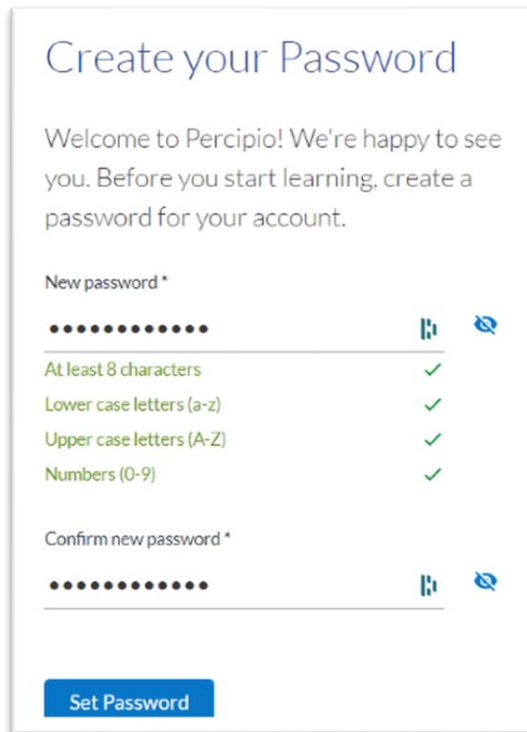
Create your Password

Welcome to Percipio! We're happy to see you. Before you start learning, create a password for your account.

New password *

••••••••••••

At least 8 characters ✓
Lower case letters (a-z) ✓
Upper case letters (A-Z) ✓
Numbers (0-9) ✓

Confirm new password *

••••••••••••

Set Password